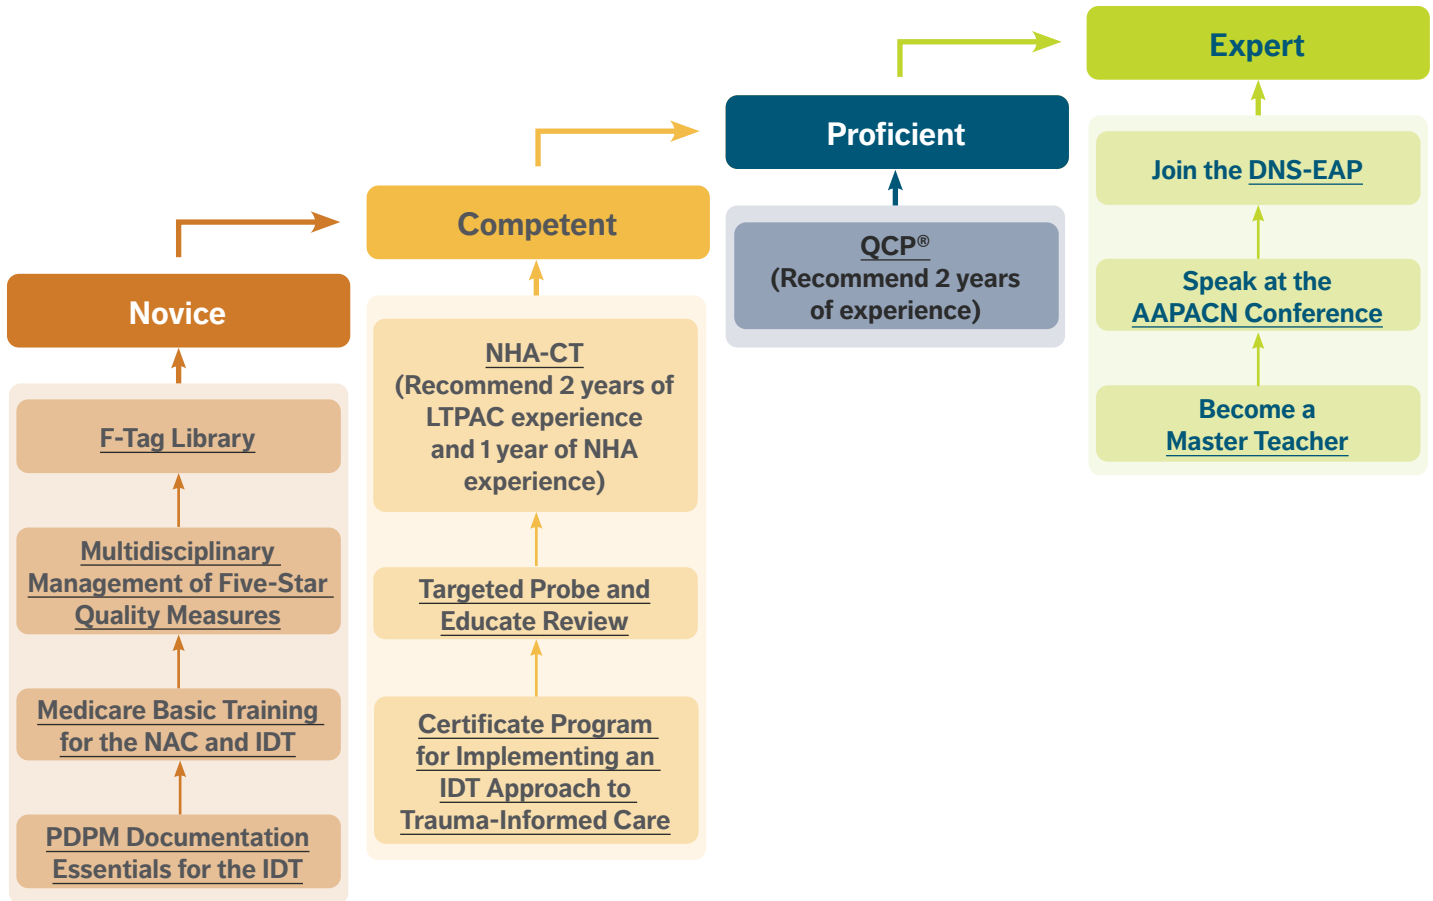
Expert

Proficient

Competent

Novice

F-Tag Library

Multidisciplinary Management of Five-Star Quality Measures

Medicare Basic Training for the NAC and IDT

PDPM Documentation Essentials for the IDT

NHA-CT (Recommend 2 years of LTPAC experience and 1 year of NHA experience)

Targeted Probe and Educate Review

Certificate Program for Implementing an IDT Approach to Trauma-Informed Care

QCP® (Recommend 2 years of experience)

Join the DNS-EAP

Speak at the AAPACN Conference

Become a Master Teacher